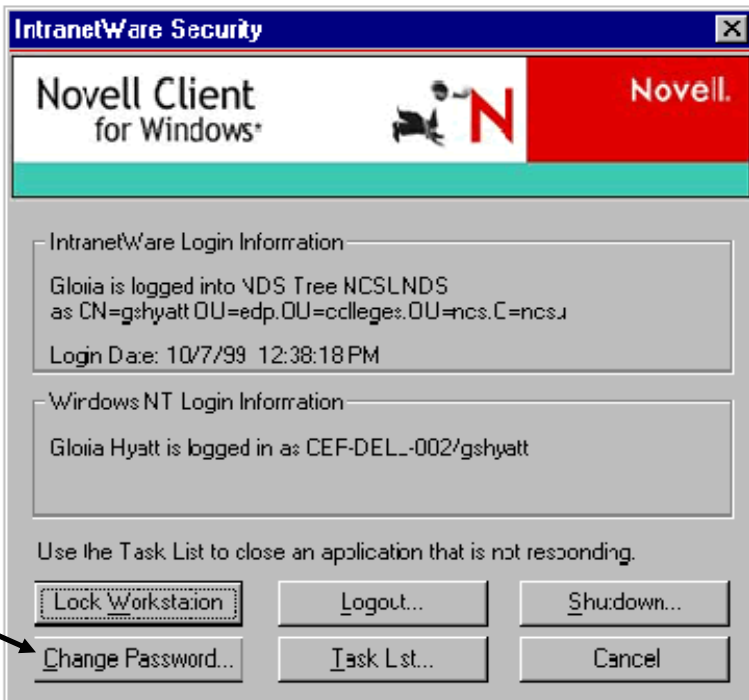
IntranetWare Security

Novell Client for Windows*

Novell.

IntranetWare Login Information

Gloiia is logged into NDS Tree NCSLNDS as CN=gshyatt.OU=edp.OU=colleges.OU=ncs.C=ncsu

Login Date: 10/7/99 12:38:18 PM

Windows NT Login Information

Gloiia Hyatt is logged in as CEF-DELL-002/gshyatt

Use the Task List to close an application that is not responding.

Lock Workstation
Logout...
Shutdown...
Change Password...
Task List...
Cancel